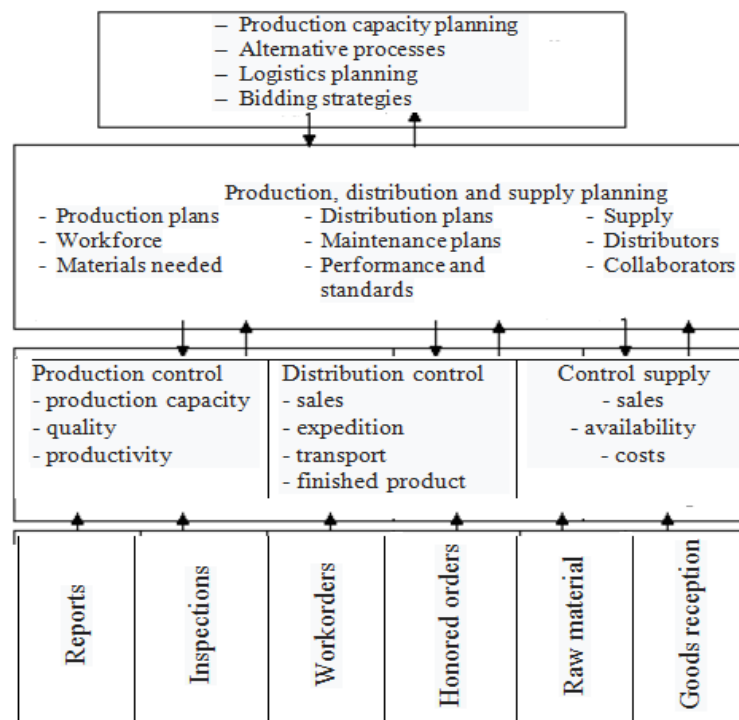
– Production capacity planning
– Alternative processes
– Logistics planning
– Bidding strategies

Production, distribution and supply planning

- Production plans
- Workforce
- Materials needed

- Distribution plans
- Maintenance plans
- Performance and standards

- Supply
- Distributors
- Collaborators

Production control
- production capacity
- quality
- productivity

Distribution control
- sales
- expedition
- transport
- finished product

Control supply
- sales
- availability
- costs

Reports

Inspections

Workorders

Honored orders

Raw material

Goods reception